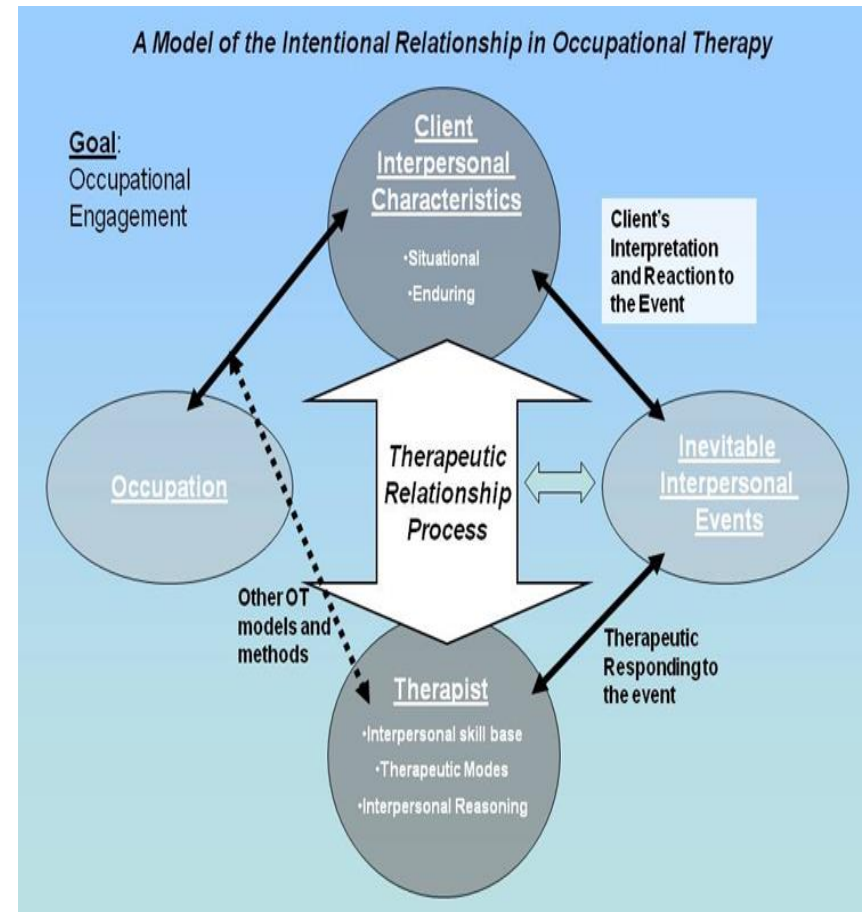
A Model of the Intentional Relationship in Occupational Therapy

Goal: Occupational Engagement

Client Interpersonal Characteristics
•Situational
•Enduring

Client's Interpretation and Reaction to the Event

Occupation

Therapeutic Relationship Process

Inevitable Interpersonal Events

Other OT models and methods

Therapeutic Respondingto the event

Therapist
•Interpersonal skill base
•Therapeutic Modes
•Interpersonal Reasoning